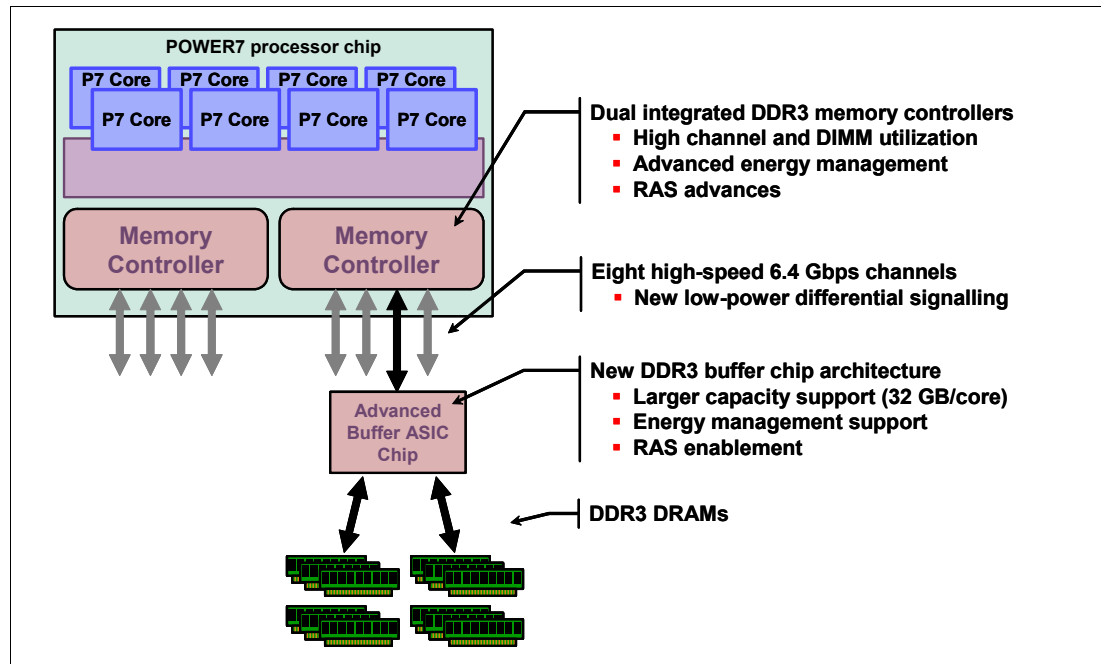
POWER7 processor chip

P7 Core
P7 Core
P7 Core
P7 Core
P7 Core
P7 Core
P7 Core
P7 Core

Memory Controller

Memory Controller

Advanced Buffer ASIC Chip

Dual integrated DDR3 memory controllers
- High channel and DIMM utilization
- Advanced energy management
- RAS advances

Eight high-speed 6.4 Gbps channels
- New low-power differential signalling

New DDR3 buffer chip architecture
- Larger capacity support (32 GB/core)
- Energy management support
- RAS enablement

DDR3 DRAMs